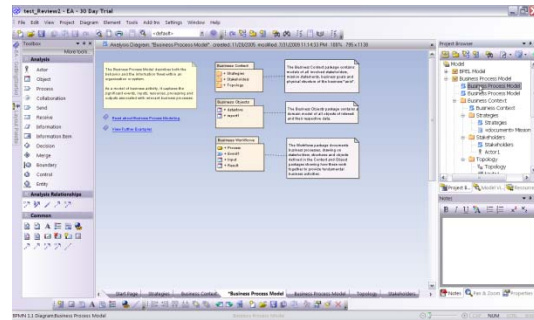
test_Review2 - EA - 30 Day Trial

File Edit View Project Diagram Element Tools Add-Ins Settings Window Help

<default>

Toolbox
More tools
Analysis
Actor
Object
Process
Collaboration
Send
Receive
Information
Information Item
Decision
Merge
Boundary
Control
Entity
Analysis Relationships
Common

Analysis Diagram: "Business Process Model", created: 11/26/2005, modified: 5/31/2009 11:14:31 PM 100% 795 x 1138

The Business Process Model describes both the behavior and the information flows within an organization or system.

As a model of business activity, it captures the significant events, inputs, resources, processing and outputs associated with relevant business processes.

Read about Business Process Modeling

View further Examples

Business Context
Strategies
Stakeholders
Topology

The Business Context package contains models of all involved stakeholders, relative stakeholders, business goals and physical structure of the business "unit".

Business Objects
Solutions
export

The Business Objects package contains a domain model of all objects of interest and their respective data.

Business Workflows
Process
Invent
Import
Result

The Workflows package documents business processes, showing as stakeholders structure and objects defined in the Context and Object packages flowing from task to task together to provide fundamental business workflow.

Start Page | Strategies | Business Context | Business Process Model | Business Process Model | Topology | Stakeholders

Project Browser
Model
BPEL Model
Business Process Model
Business Process Model
Business Process Model
Business Context
Business Context
Strategies
Strategies
Stakeholders
Stakeholders
Actor1
Topology
Topology

Project B... | Model Vi... | Resource

Notes

Notes | Res & Dom | Properties

BPMN 1.1 Diagram:Business Process Model | Business Process Model | NUM